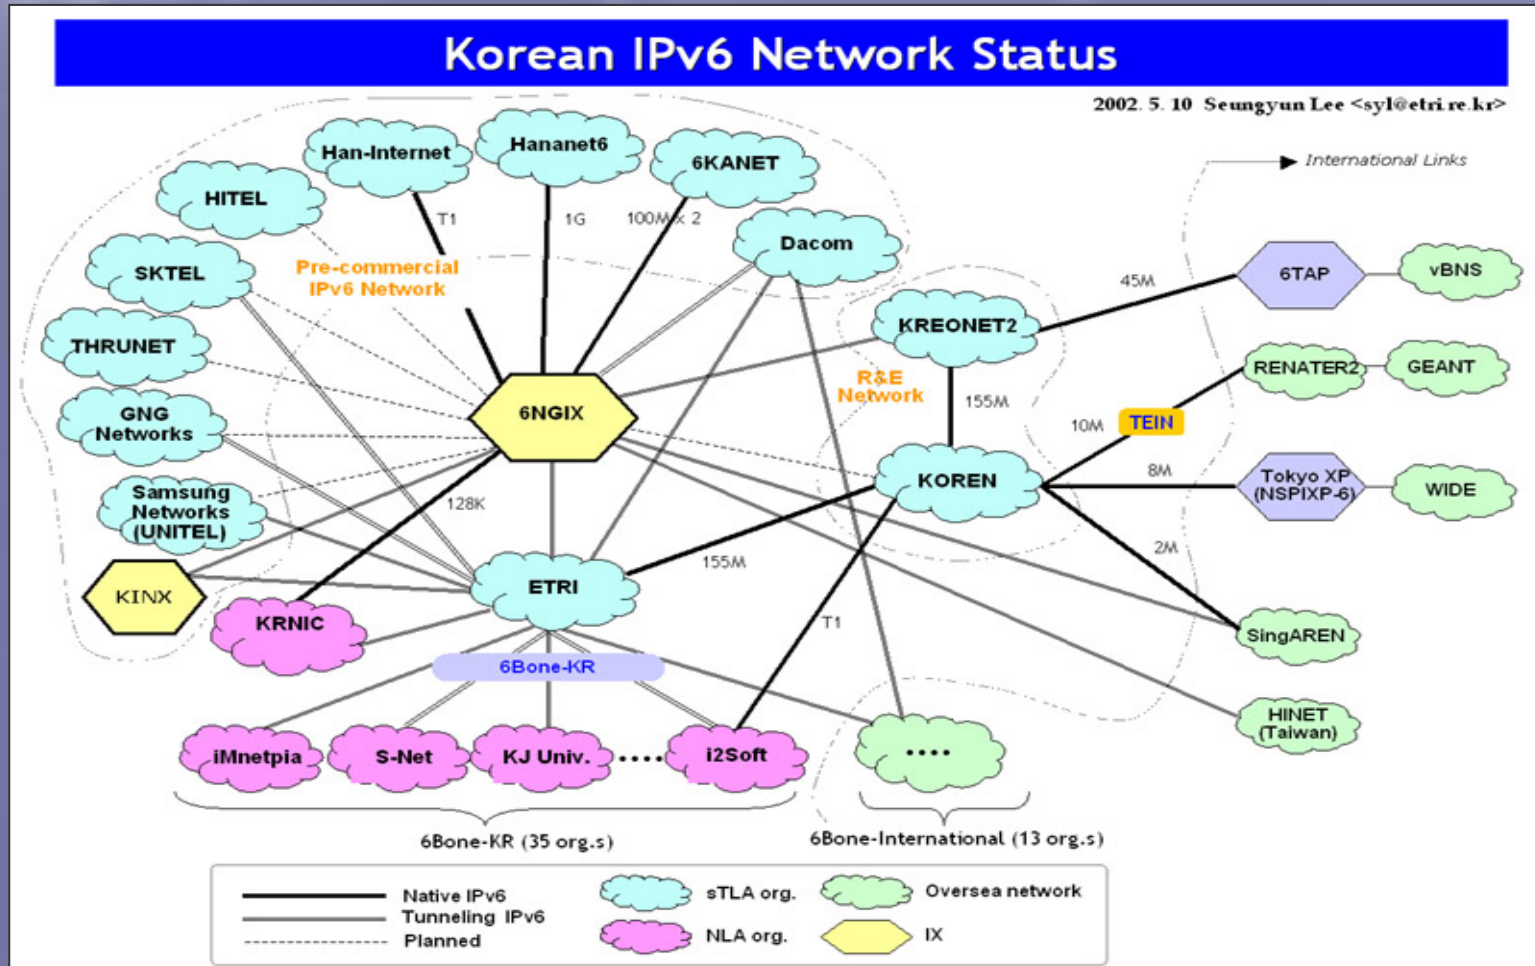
Korean IPv6 Network Status

2002. 5. 10 Seungyun Lee <syl@etri.re.kr>

International Links

Han-Internet
Hananet6
6KANET
HITEL
Dacom
SKTEL
THRUNET
GNG Networks
Samsung Networks (UNITEL)
KINX
KRNIC
Pre-commercial IPv6 Network
T1
1G
100M x 2
6NGIX
KREONET2
R&E Network
155M
KOREN
128K
ETRI
155M
T1
6Bone-KR
45M
6TAP
vBNS
RENATER2
GEANT
10M
TEIN
8M
Tokyo XP (NSPIXP-6)
WIDE
2M
SingAREN
HINET (Taiwan)
iMnetpia
S-Net
KJ Univ.
i2Soft
....
6Bone-KR (35 org.s)
6Bone-International (13 org.s)

Native IPv6
Tunneling IPv6
Planned
sTLA org.
NLA org.
Oversea network
IX